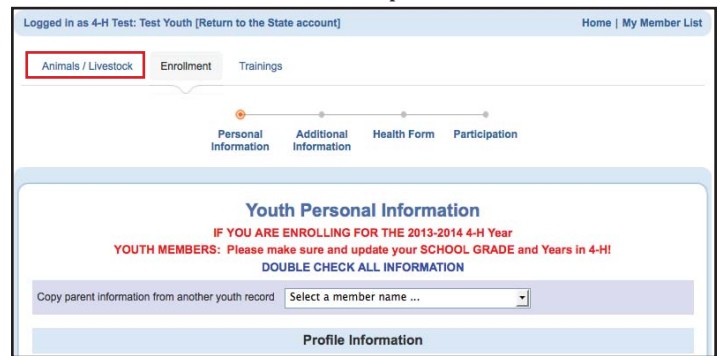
Logged in as 4-H Test: Test Youth [Return to the State account]

Home | My Member List

Animals / Livestock

Enrollment

Trainings

Personal Information

Additional Information

Health Form

Participation

Youth Personal Information

IF YOU ARE ENROLLING FOR THE 2013-2014 4-H Year

YOUTH MEMBERS: Please make sure and update your SCHOOL GRADE and Years in 4-H!

DOUBLE CHECK ALL INFORMATION

Copy parent information from another youth record

Select a member name ...

Profile Information